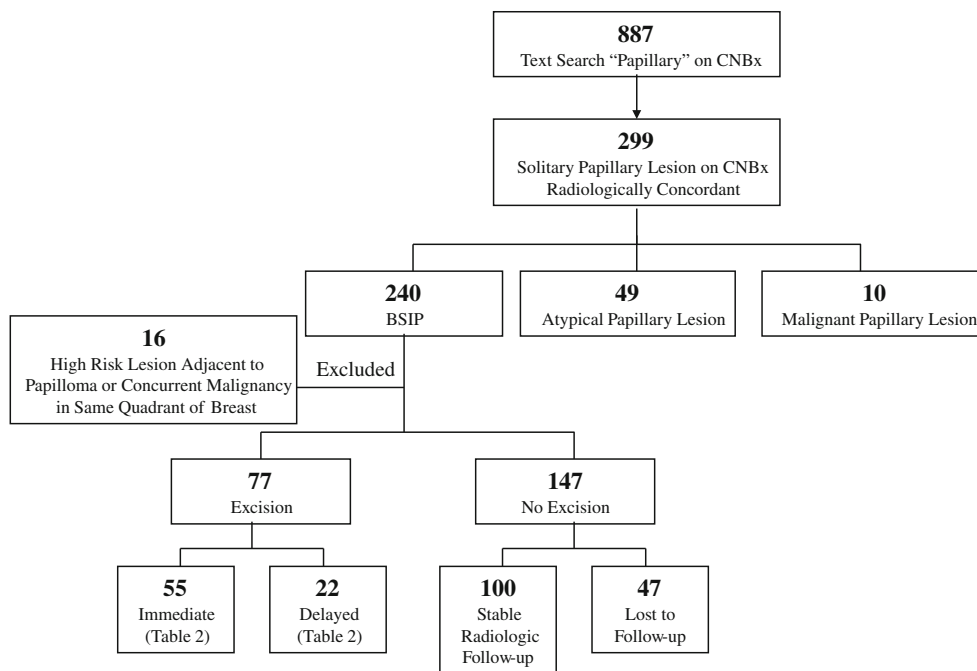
**887**
Text Search “Papillary” on CNBx

**299**
Solitary Papillary Lesion on CNBx Radiologically Concordant

**240**
BSIP

**49**
Atypical Papillary Lesion

**10**
Malignant Papillary Lesion

**16**
High Risk Lesion Adjacent to Papilloma or Concurrent Malignancy in Same Quadrant of Breast

Excluded

**77**
Excision

**147**
No Excision

**55**
Immediate
(Table 2)

**22**
Delayed
(Table 2)

**100**
Stable Radiologic Follow-up

**47**
Lost to Follow-up